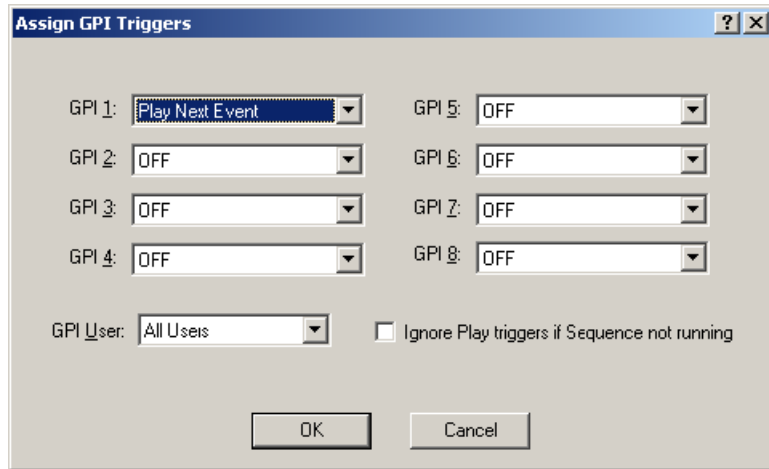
Assign GPI Triggers

?

GPI 1: Play Next Event

GPI 2: OFF

GPI 3: OFF

GPI 4: OFF

GPI 5: OFF

GPI 6: OFF

GPI 7: OFF

GPI 8: OFF

GPI User: All Users

Ignore Play triggers if Sequence not running

OK

Cancel